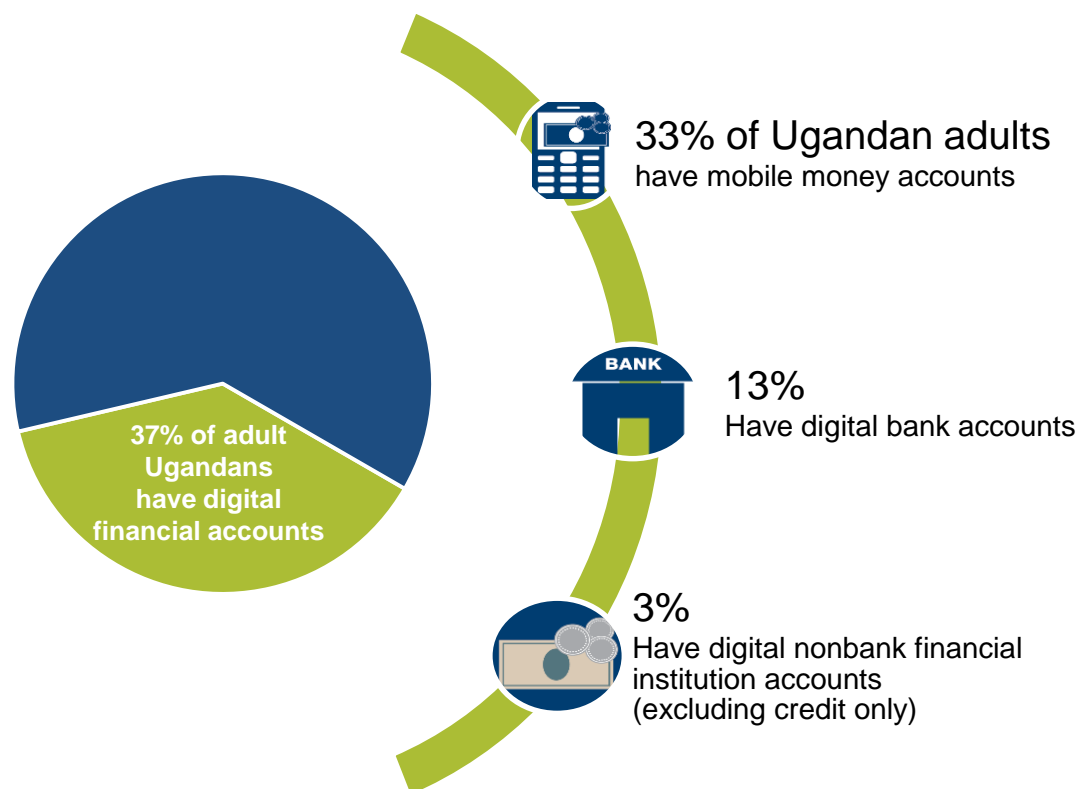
37% of adult Ugandans have digital financial accounts

33% of Ugandan adults
have mobile money accounts

BANK

13%
Have digital bank accounts

3%
Have digital nonbank financial institution accounts (excluding credit only)